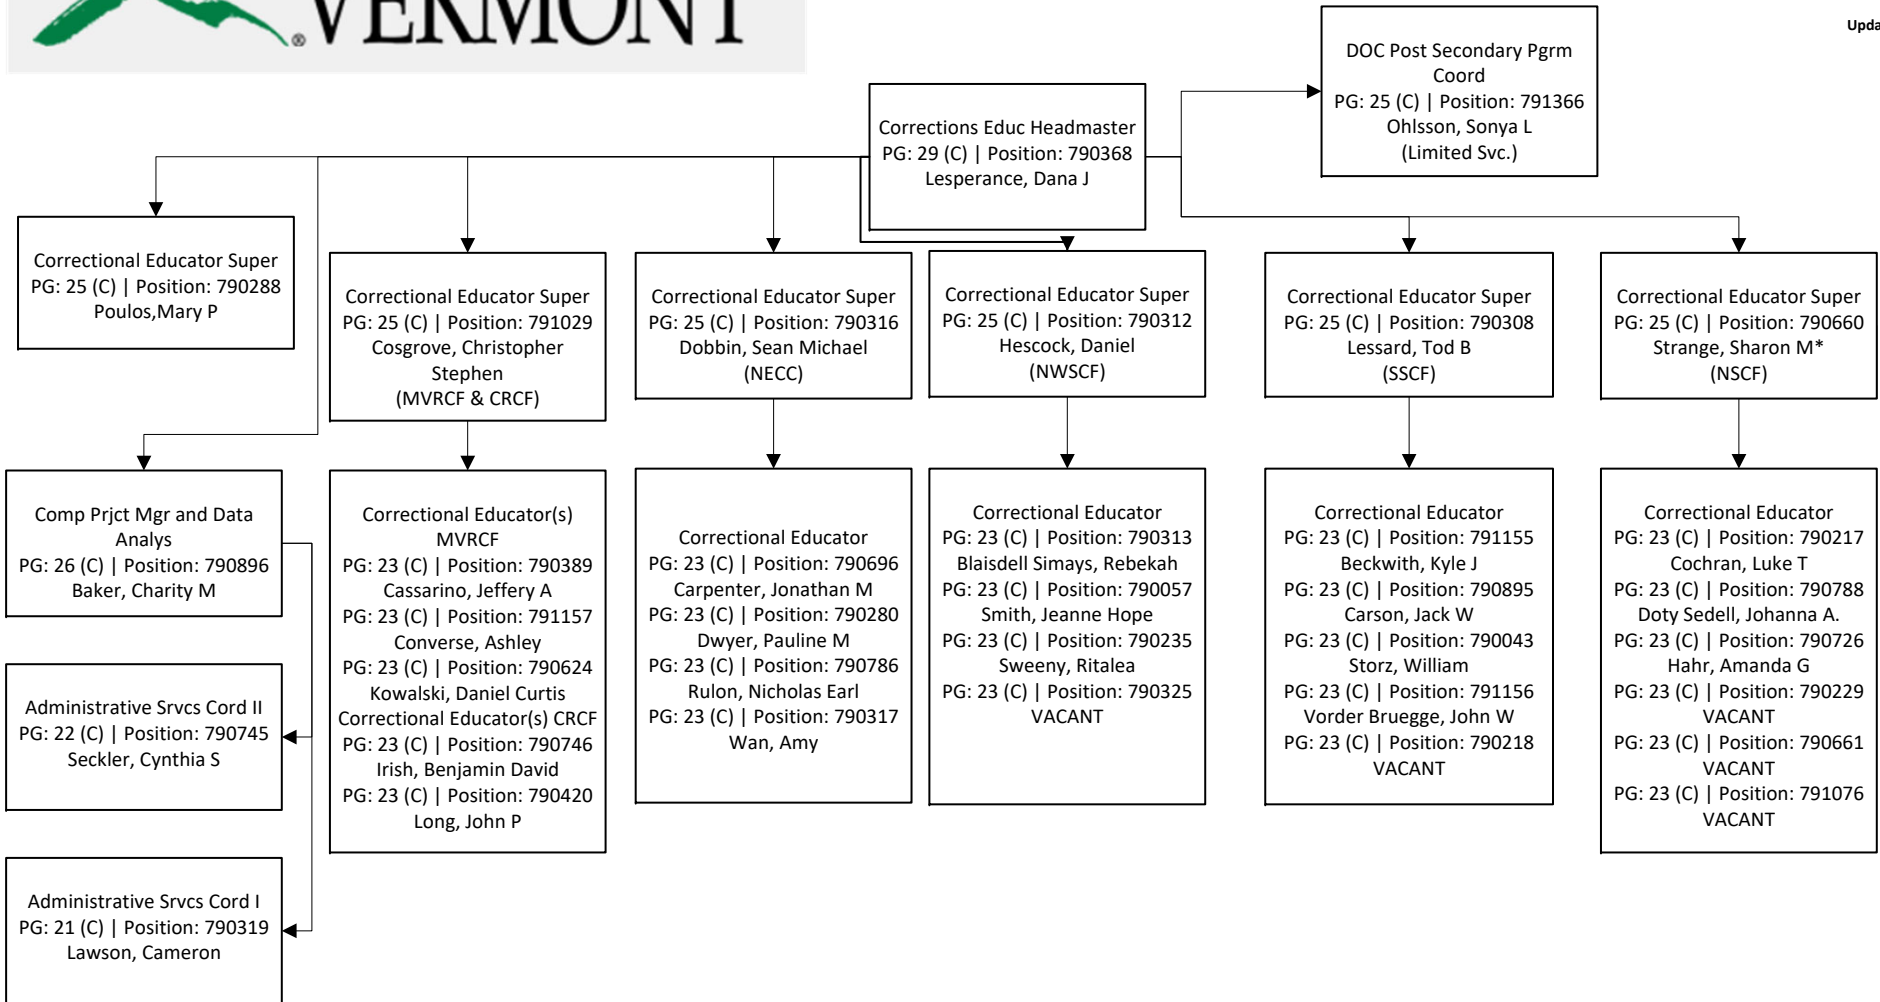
VERMONT

Upda

Corrections Educ Headmaster
PG: 29 (C) | Position: 790368
Lesperance, Dana J

DOC Post Secondary Pgrm Coord
PG: 25 (C) | Position: 791366
Ohlsson, Sonya L
(Limited Svc.)

Correctional Educator Super
PG: 25 (C) | Position: 790288
Poulos,Mary P

Correctional Educator Super
PG: 25 (C) | Position: 791029
Cosgrove, Christopher Stephen
(MVRCF & CRCF)

Correctional Educator Super
PG: 25 (C) | Position: 790316
Dobbin, Sean Michael
(NECC)

Correctional Educator Super
PG: 25 (C) | Position: 790312
Hescock, Daniel
(NWSCF)

Correctional Educator Super
PG: 25 (C) | Position: 790308
Lessard, Tod B
(SSCF)

Correctional Educator Super
PG: 25 (C) | Position: 790660
Strange, Sharon M*
(NSCF)

Comp Prjct Mgr and Data Analys
PG: 26 (C) | Position: 790896
Baker, Charity M

Administrative Srvcs Cord II
PG: 22 (C) | Position: 790745
Seckler, Cynthia S

Administrative Srvcs Cord I
PG: 21 (C) | Position: 790319
Lawson, Cameron

Correctional Educator(s) MVRCF
PG: 23 (C) | Position: 790389
Cassarino, Jeffery A
PG: 23 (C) | Position: 791157
Converse, Ashley
PG: 23 (C) | Position: 790624
Kowalski, Daniel Curtis
Correctional Educator(s) CRCF
PG: 23 (C) | Position: 790746
Irish, Benjamin David
PG: 23 (C) | Position: 790420
Long, John P

Correctional Educator
PG: 23 (C) | Position: 790696
Carpenter, Jonathan M
PG: 23 (C) | Position: 790280
Dwyer, Pauline M
PG: 23 (C) | Position: 790786
Rulon, Nicholas Earl
PG: 23 (C) | Position: 790317
Wan, Amy

Correctional Educator
PG: 23 (C) | Position: 790313
Blaisdell Simays, Rebekah
PG: 23 (C) | Position: 790057
Smith, Jeanne Hope
PG: 23 (C) | Position: 790235
Sweeny, Ritalea
PG: 23 (C) | Position: 790325
VACANT

Correctional Educator
PG: 23 (C) | Position: 791155
Beckwith, Kyle J
PG: 23 (C) | Position: 790895
Carson, Jack W
PG: 23 (C) | Position: 790043
Storz, William
PG: 23 (C) | Position: 791156
Vorder Bruegge, John W
PG: 23 (C) | Position: 790218
VACANT

Correctional Educator
PG: 23 (C) | Position: 790217
Cochran, Luke T
PG: 23 (C) | Position: 790788
Doty Sedell, Johanna A.
PG: 23 (C) | Position: 790726
Hahr, Amanda G
PG: 23 (C) | Position: 790229
VACANT
PG: 23 (C) | Position: 790661
VACANT
PG: 23 (C) | Position: 791076
VACANT